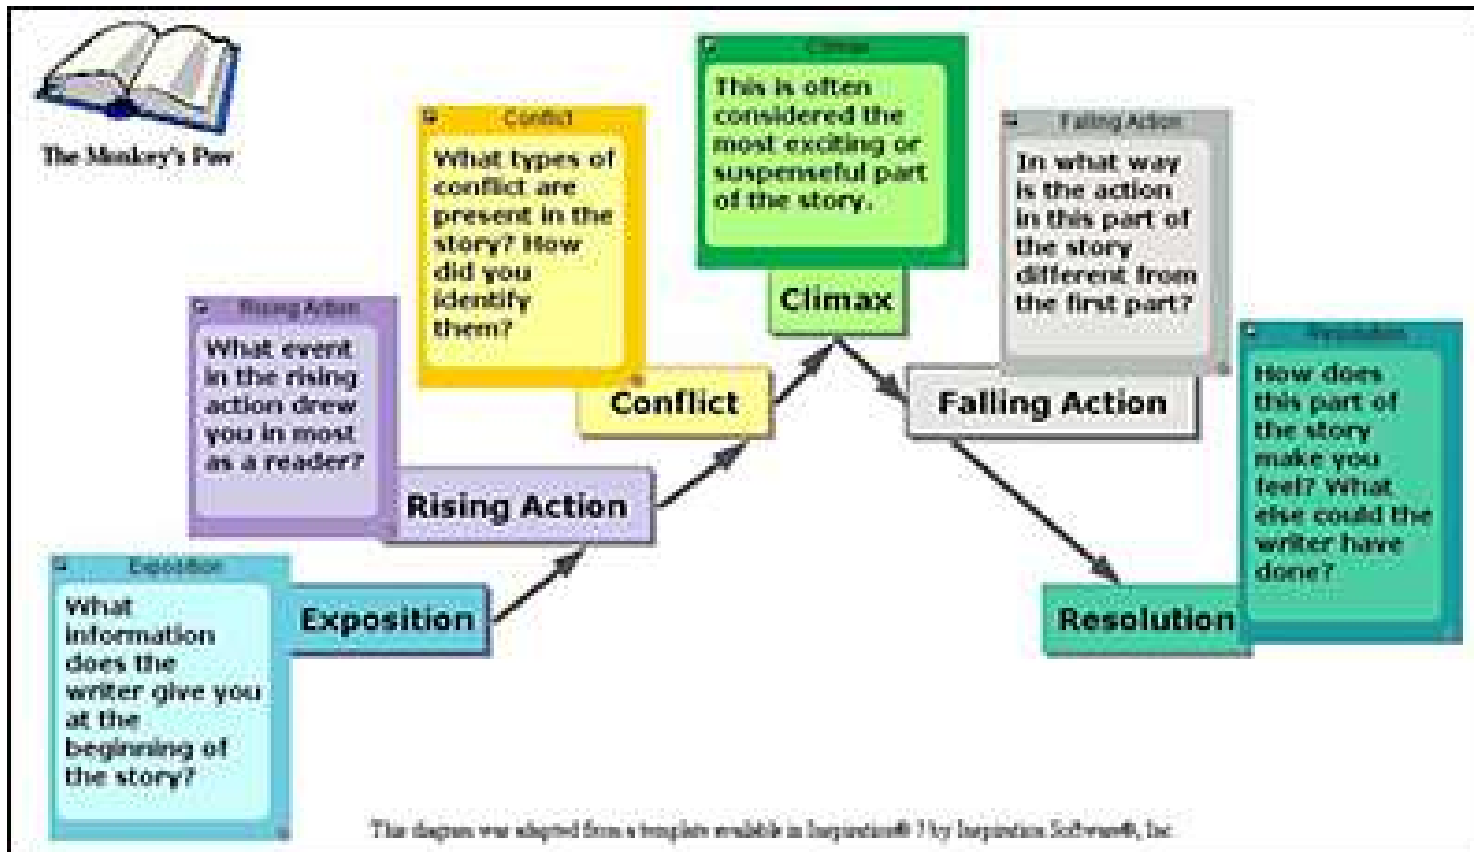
The Monkey's Paw

Exposition

What information does the writer give you at the beginning of the story?

Exposition

Rising Action

What event in the rising action drew you in most as a reader?

Rising Action

Conflict

What types of conflict are present in the story? How did you identify them?

Conflict

Climax

This is often considered the most exciting or suspenseful part of the story.

Climax

Falling Action

In what way is the action in this part of the story different from the first part?

Falling Action

Resolution

How does this part of the story make you feel? What else could the writer have done?

Resolution

This diagram was adapted from a template available in Inspiration® 7 by Inspiration Software®, Inc.